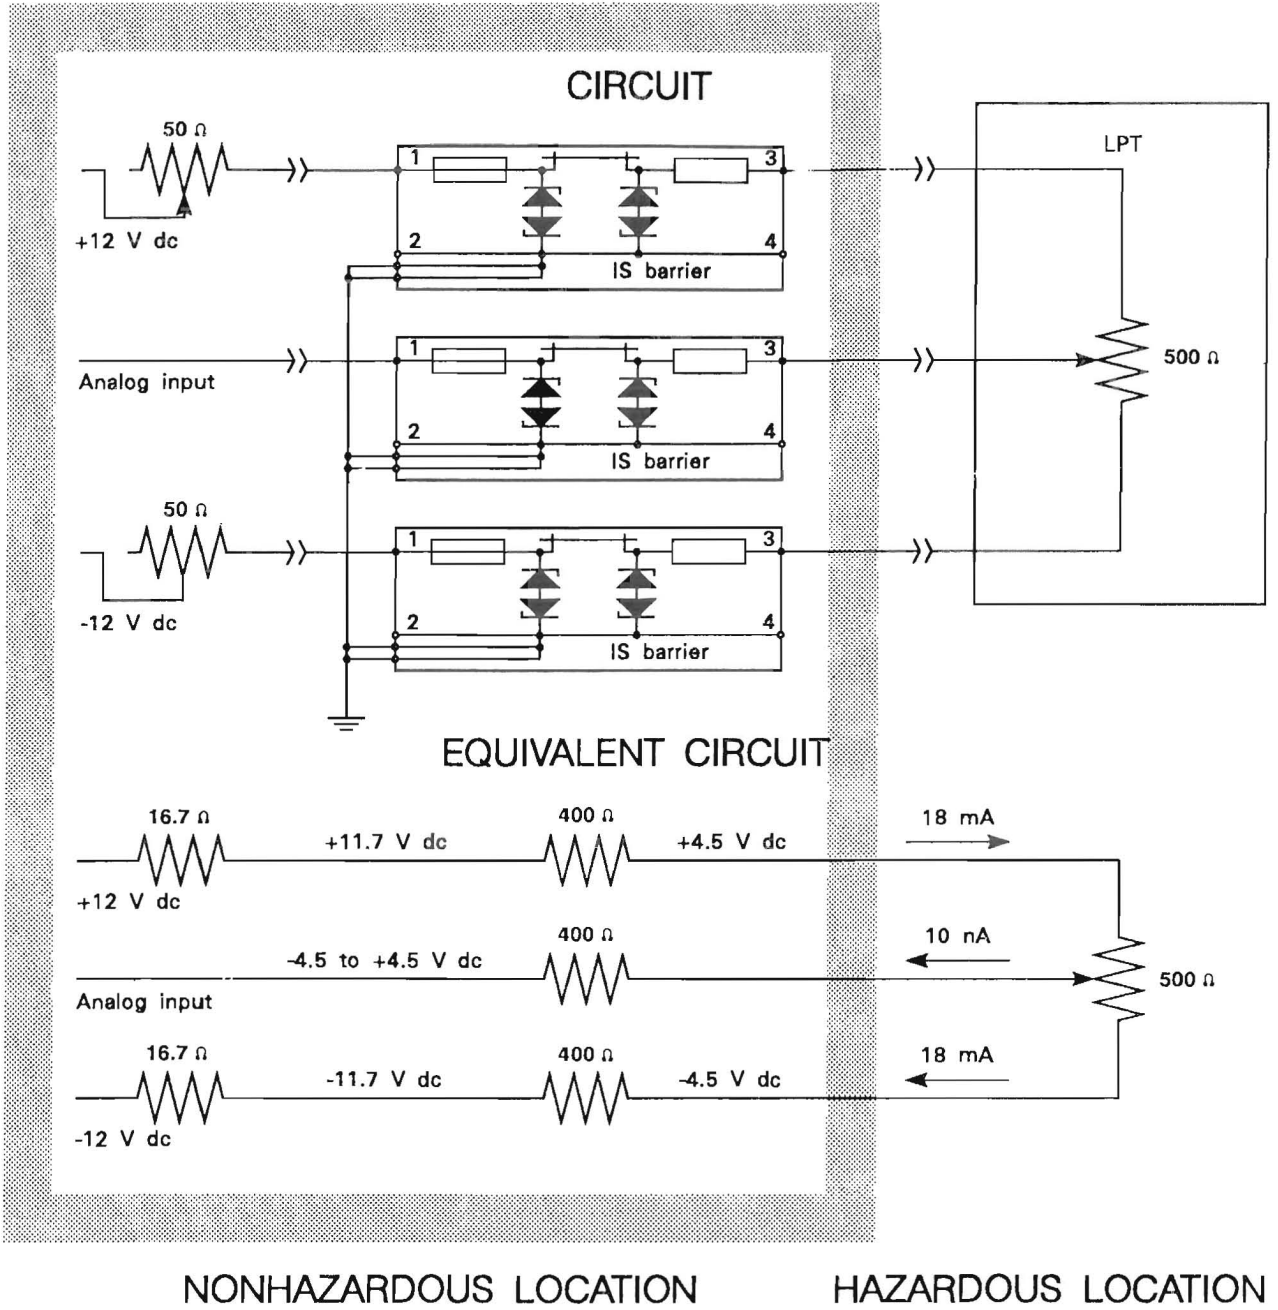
CIRCUIT

50 Ω

+12 V dc

1 3

2 4

IS barrier

LPT

Analog input

1 3

2 4

IS barrier

500 Ω

50 Ω

-12 V dc

1 3

2 4

IS barrier

EQUIVALENT CIRCUIT

16.7 Ω

+11.7 V dc

400 Ω

+4.5 V dc

18 mA

+12 V dc

400 Ω

10 nA

-4.5 to +4.5 V dc

500 Ω

Analog input

16.7 Ω

400 Ω

18 mA

-11.7 V dc

-4.5 V dc

-12 V dc

NONHAZARDOUS LOCATION

HAZARDOUS LOCATION